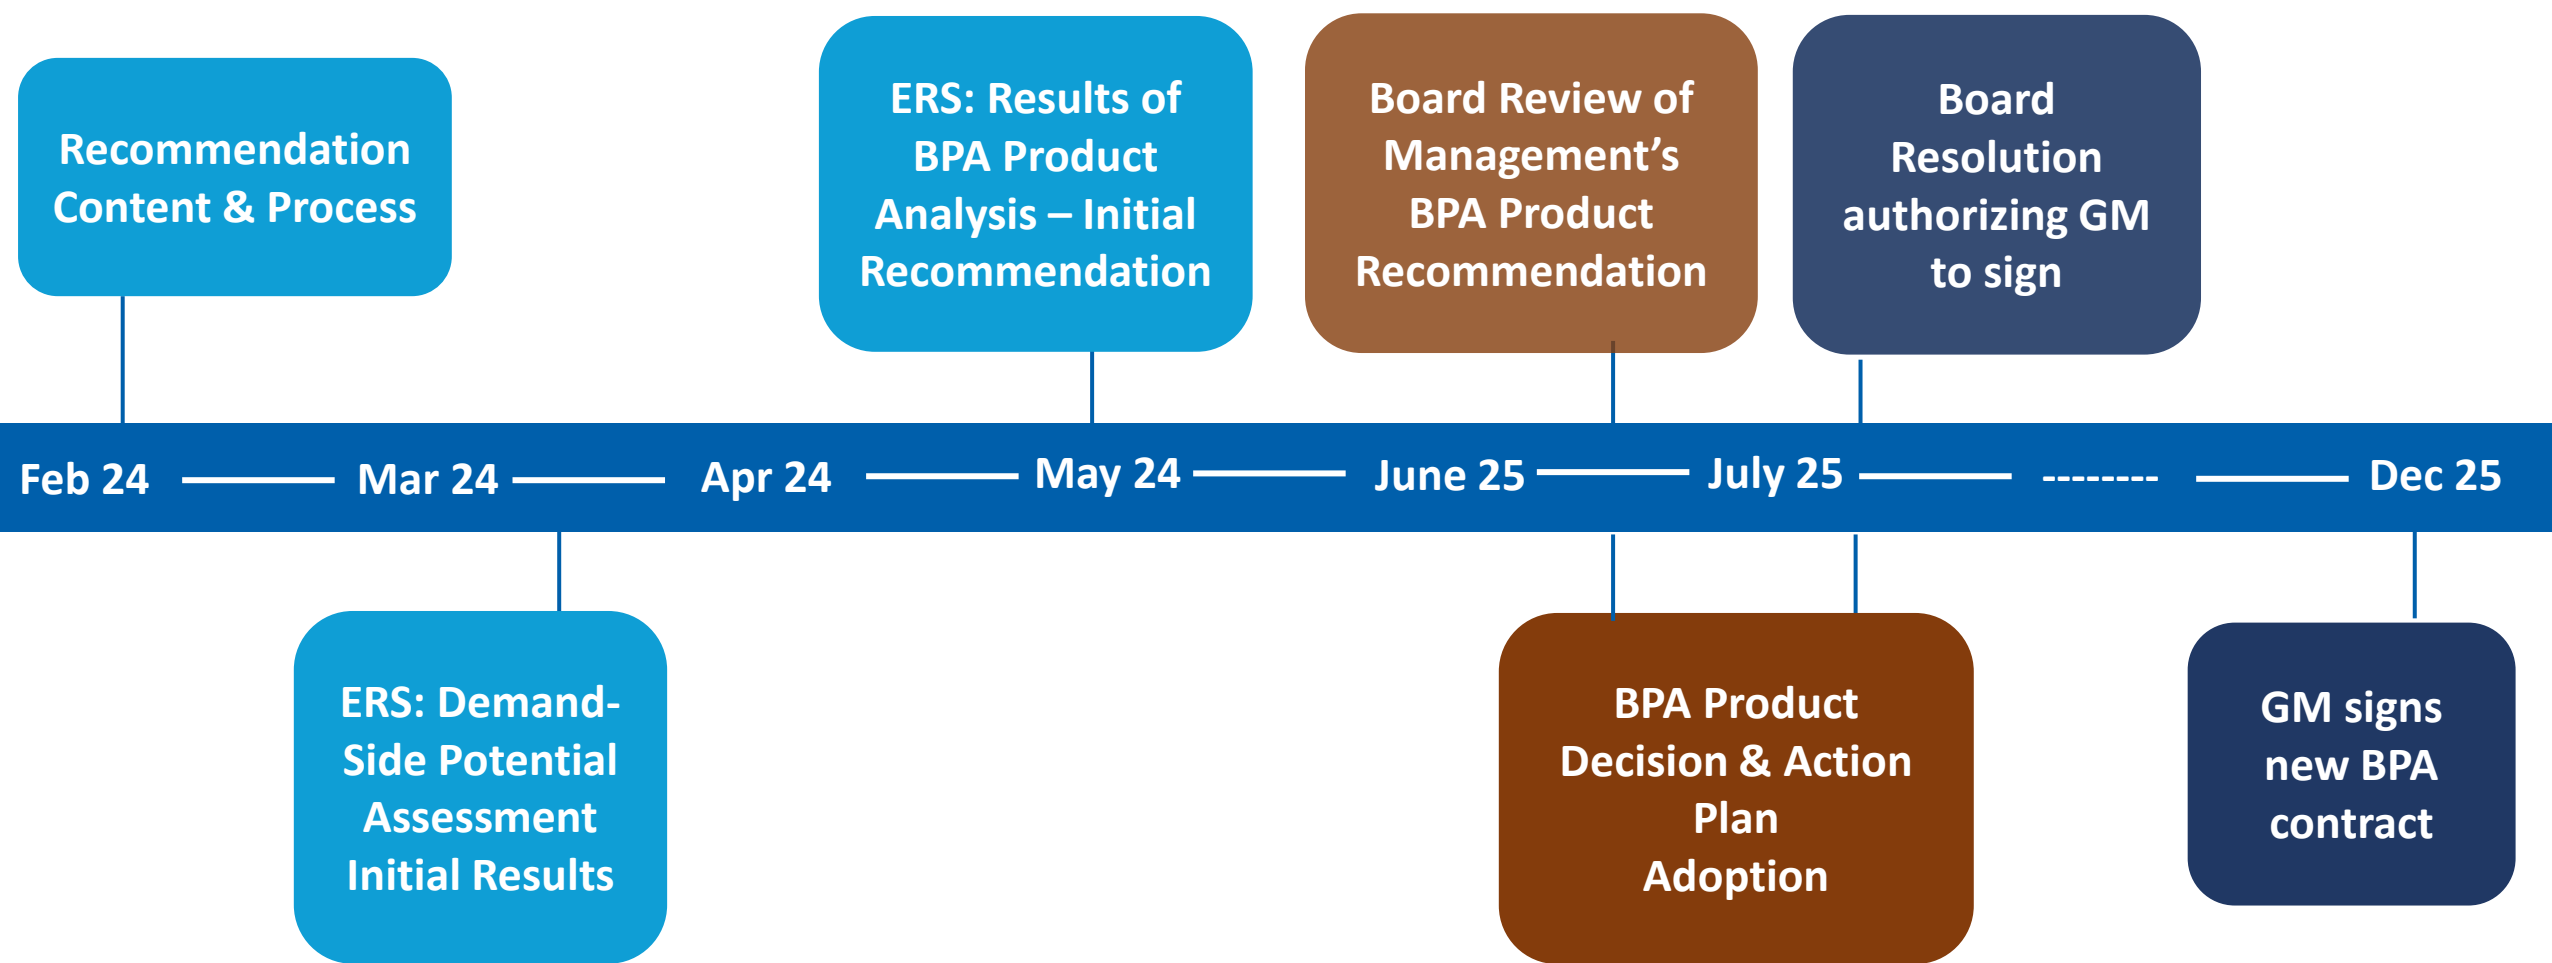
Recommendation Content & Process

ERS: Results of BPA Product Analysis – Initial Recommendation

Board Review of Management's BPA Product Recommendation

Board Resolution authorizing GM to sign

Feb 24 —— Mar 24 —— Apr 24 —— May 24 —— June 25 —— July 25 —— -------- —— Dec 25

ERS: Demand-Side Potential Assessment Initial Results

BPA Product Decision & Action Plan Adoption

GM signs new BPA contract